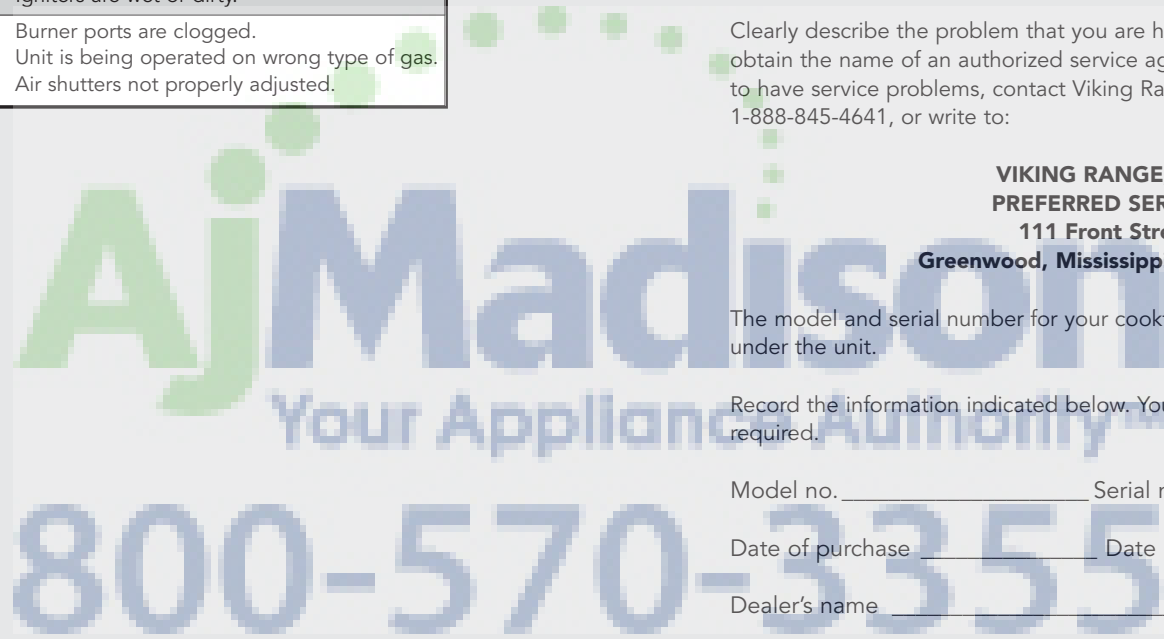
Ignitors are wet or dirty.

Burner ports are clogged.
Unit is being operated on wrong type of gas.
Air shutters not properly adjusted.

Clearly describe the problem that you are h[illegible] obtain the name of an authorized service ag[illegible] to have service problems, contact Viking Ra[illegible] 1-888-845-4641, or write to:

VIKING RANGE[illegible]
PREFERRED SER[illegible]
111 Front Stre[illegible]
Greenwood, Mississipp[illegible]

The model and serial number for your cookt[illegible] under the unit.

Record the information indicated below. You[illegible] required.

Model no. ____________________ Serial n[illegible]

Date of purchase _____________ Date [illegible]

Dealer's name ____________________

AjMadison
Your Appliance Authority™
800-570-3355